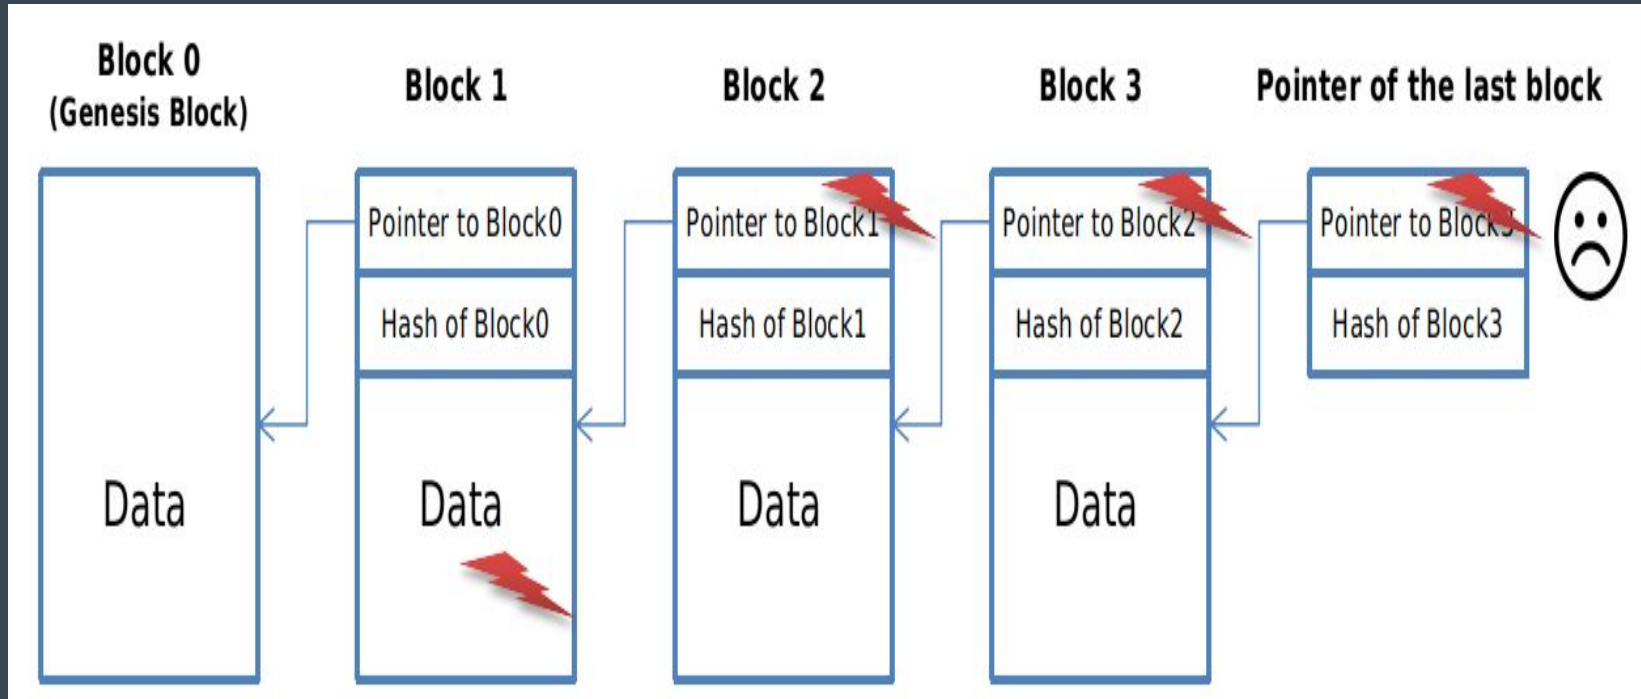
Block 0
(Genesis Block)

Block 1

Block 2

Block 3

Pointer of the last block

Data

Pointer to Block0

Hash of Block0

Data

Pointer to Block1

Hash of Block1

Data

Pointer to Block2

Hash of Block2

Data

Pointer to Block3

Hash of Block3

☹